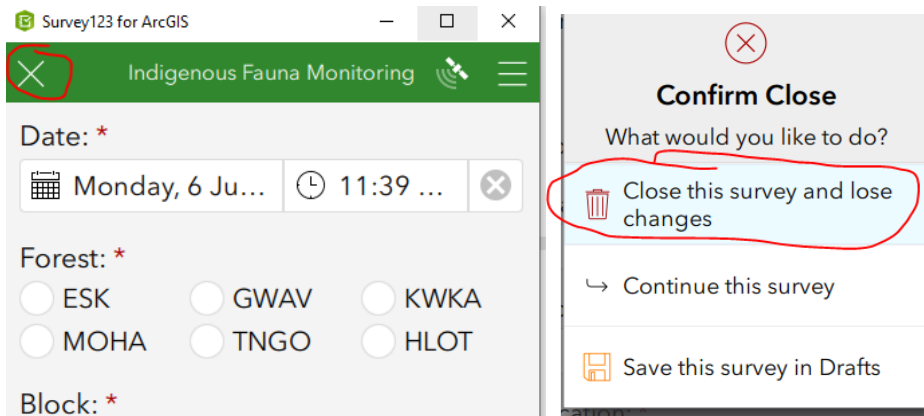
Survey123 for ArcGIS

Indigenous Fauna Monitoring

Date: *

Monday, 6 Ju...

11:39 ...

Forest: *

ESK

GWAV

KWKA

MOHA

TNGO

HLOT

Block: *

Confirm Close

What would you like to do?

Close this survey and lose changes

Continue this survey

Save this survey in Drafts

cation: *